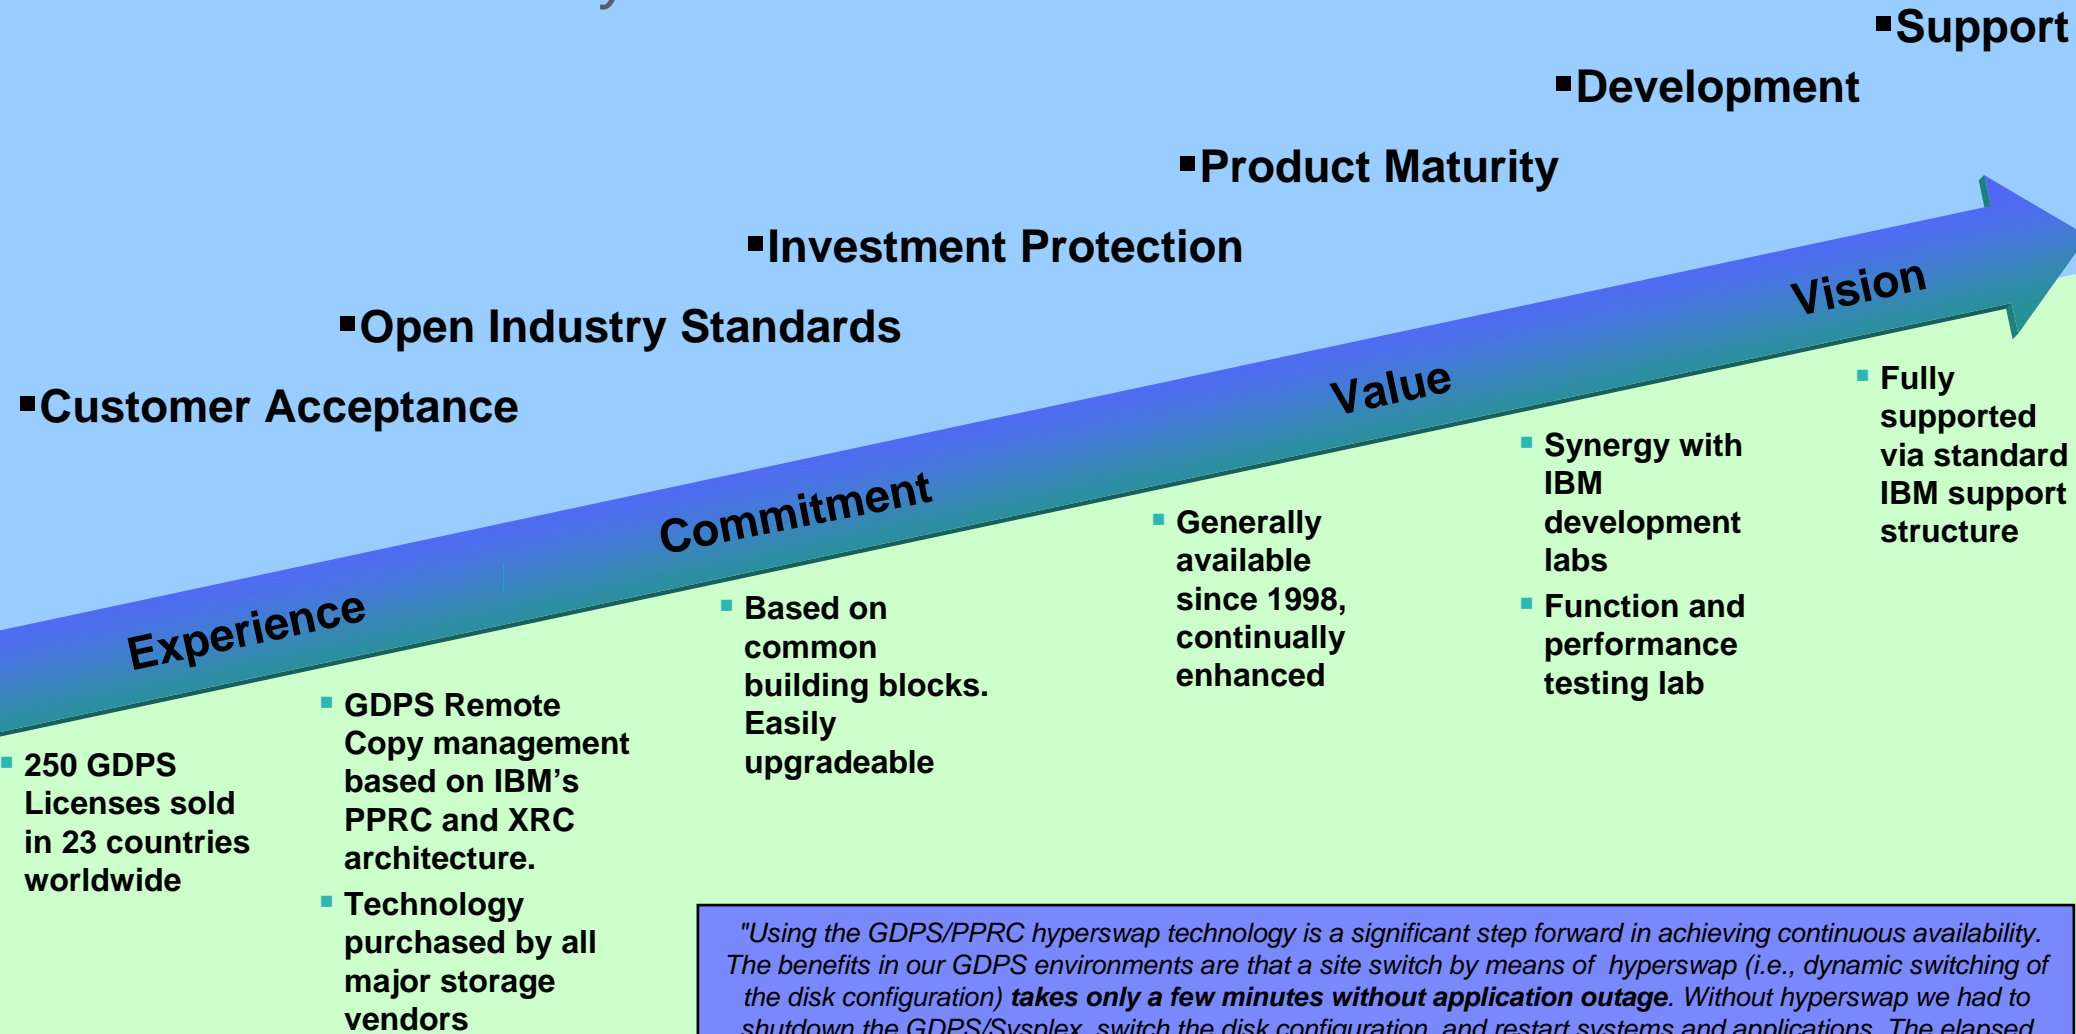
Support

Development

Product Maturity

Investment Protection

Open Industry Standards

Customer Acceptance

Vision

Value

Commitment

Experience

Fully supported via standard IBM support structure

Synergy with IBM development labs

Function and performance testing lab

Generally available since 1998, continually enhanced

Based on common building blocks. Easily upgradeable

GDPS Remote Copy management based on IBM's PPRC and XRC architecture.

Technology purchased by all major storage vendors

250 GDPS Licenses sold in 23 countries worldwide

"Using the GDPS/PPRC hyperswap technology is a significant step forward in achieving continuous availability. The benefits in our GDPS environments are that a site switch by means of hyperswap (i.e., dynamic switching of the disk configuration) **takes only a few minutes without application outage**. Without hyperswap we had to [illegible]